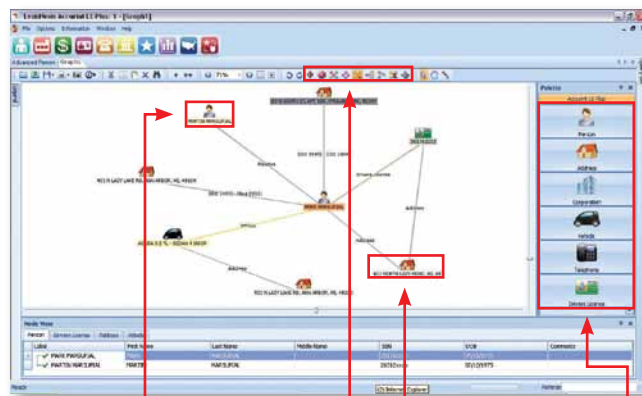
LexisNexis Accurint LE Plus - [Graph1]

File Options Information Window Help

Advanced Person Graph1

Palette

Accurint LE Plus

Person

Address

Corporation

Vehicle

Telephone

Drivers License

MARTIN MARQUEAL

Resides

SSN 

Owned License

Address

Resides

Vehicle

Address

Node View

Person Drivers License Address Vehicle

| Label | First Name | Last Name | Middle Name | SSN | DOB | Comments |
|---|---|---|---|---|---|---|
| MARK MARQUEAL | | | | | | |
| MARTIN MARQUEAL | MARTIN | MARQUEAL | | | | |

Ready

Referral